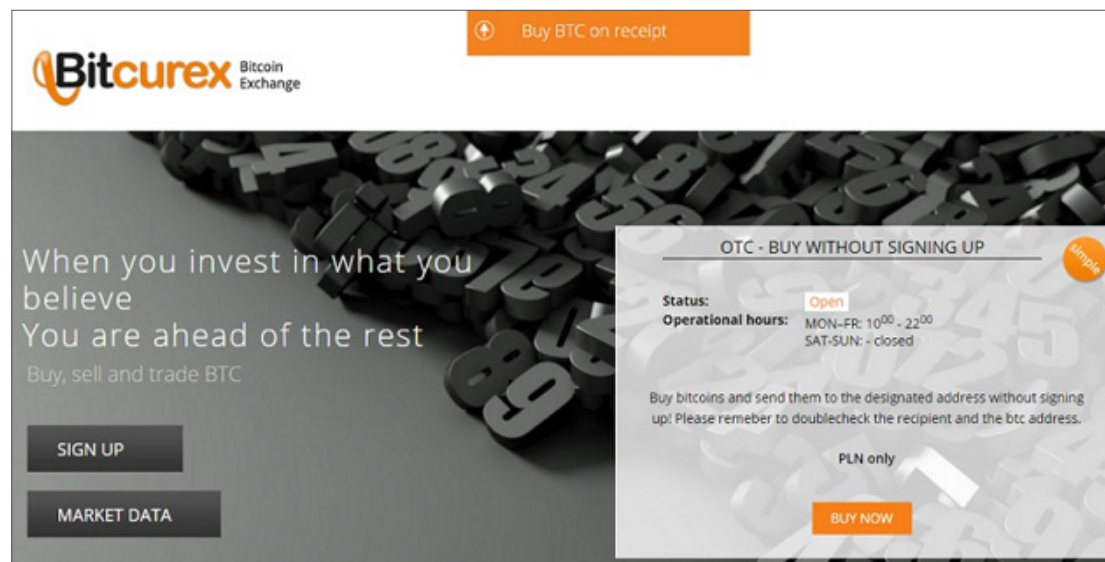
Buy BTC on receipt

Bitcurex Bitcoin Exchange

When you invest in what you believe
You are ahead of the rest

Buy, sell and trade BTC

SIGN UP

MARKET DATA

OTC - BUY WITHOUT SIGNING UP

simple

Status: Open
Operational hours: MON–FR: $10^{00}$ - $22^{00}$
SAT-SUN: - closed

Buy bitcoins and send them to the designated address without signing up! Please remeber to doublecheck the recipient and the btc address.

PLN only

BUY NOW